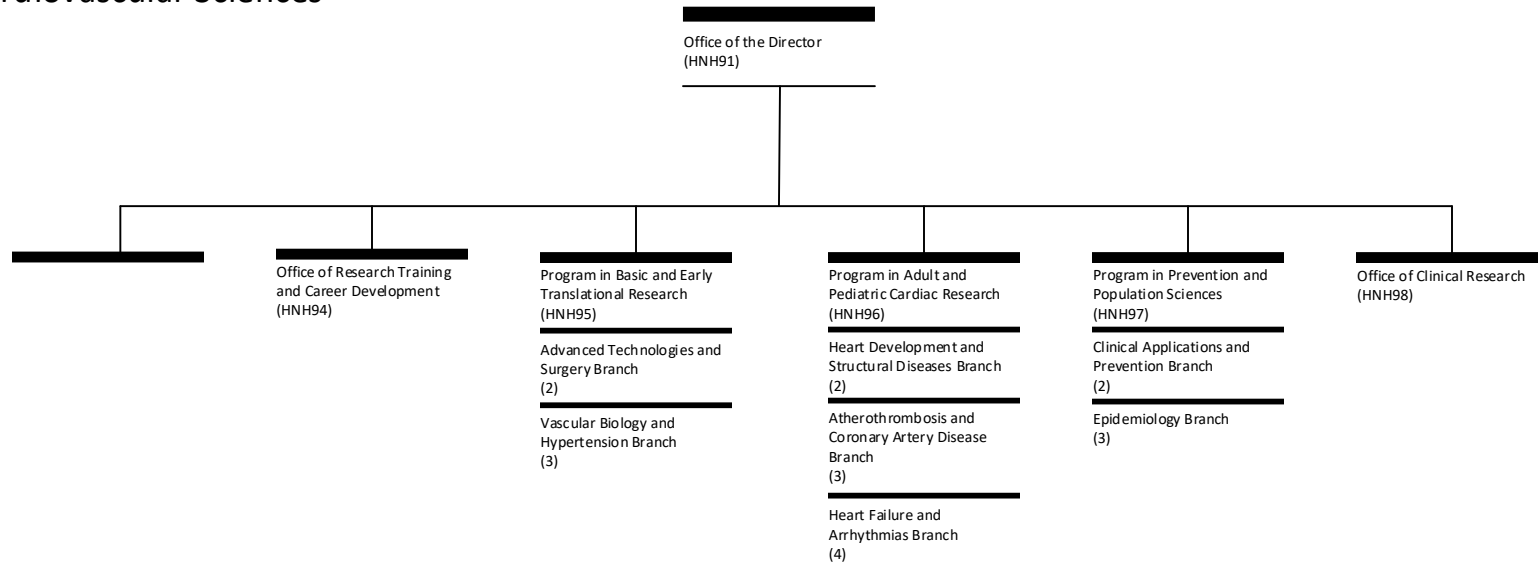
rdiovascular Sciences

Office of the Director
(HNH91)

Office of Research Training and Career Development
(HNH94)

Program in Basic and Early Translational Research
(HNH95)

Advanced Technologies and Surgery Branch
(2)

Vascular Biology and Hypertension Branch
(3)

Program in Adult and Pediatric Cardiac Research
(HNH96)

Heart Development and Structural Diseases Branch
(2)

Atherothrombosis and Coronary Artery Disease Branch
(3)

Heart Failure and Arrhythmias Branch
(4)

Program in Prevention and Population Sciences
(HNH97)

Clinical Applications and Prevention Branch
(2)

Epidemiology Branch
(3)

Office of Clinical Research
(HNH98)